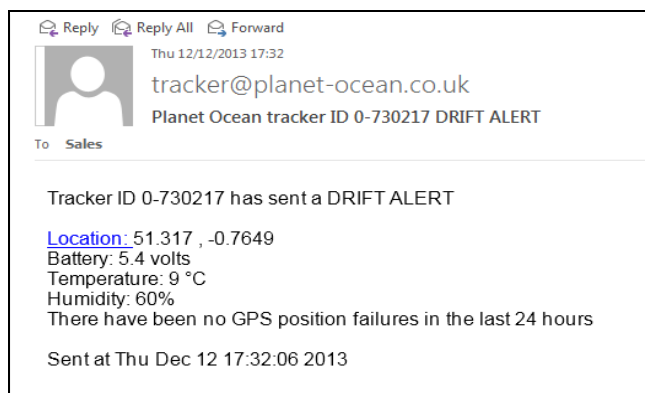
Reply Reply All Forward

Thu 12/12/2013 17:32

tracker@planet-ocean.co.uk

Planet Ocean tracker ID 0-730217 DRIFT ALERT

To Sales

Tracker ID 0-730217 has sent a DRIFT ALERT

Location: 51.317 , -0.7649
Battery: 5.4 volts
Temperature: 9 °C
Humidity: 60%
There have been no GPS position failures in the last 24 hours

Sent at Thu Dec 12 17:32:06 2013